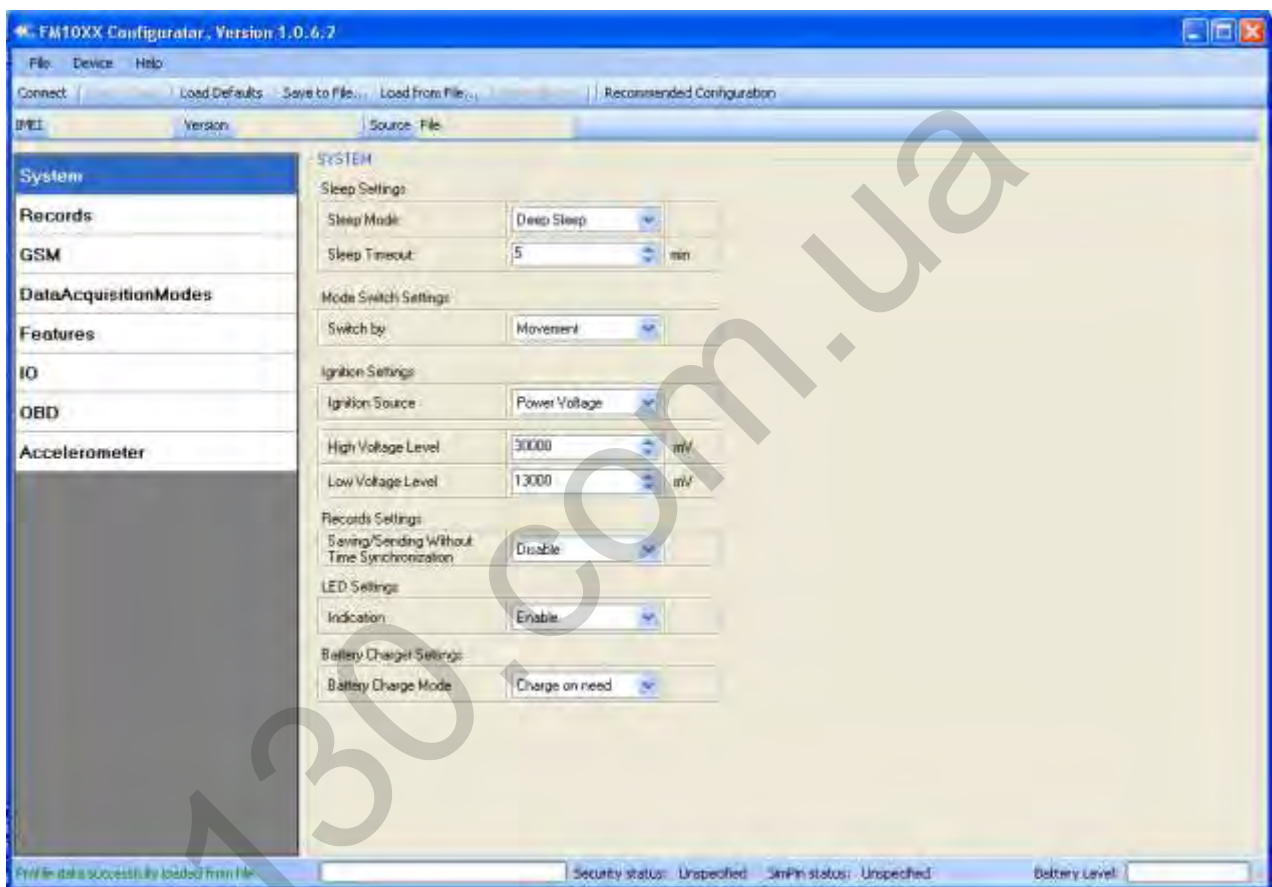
FM10XX Configurator, Version 1.0.6.2

File Device Help

Connect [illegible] Load Defaults Save to File... Load from File... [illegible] Recommended Configuration

IMEI Version Source File

System
Records
GSM
DataAcquisitionModes
Features
IO
OBD
Accelerometer

SYSTEM

Sleep Settings

Sleep Mode Deep Sleep
Sleep Timeout 5 min

Mode Switch Settings

Switch by Movement

Ignition Settings

Ignition Source Power Voltage

High Voltage Level 30000 mV
Low Voltage Level 13000 mV

Records Settings

Saving/Sending Without Time Synchronization Disable

LED Settings

Indication Enable

Battery Charger Settings

Battery Charge Mode Charge on need

Profile data successfully loaded from file Security status: Unspecified SimPin status: Unspecified Battery Level:

130.com.ua